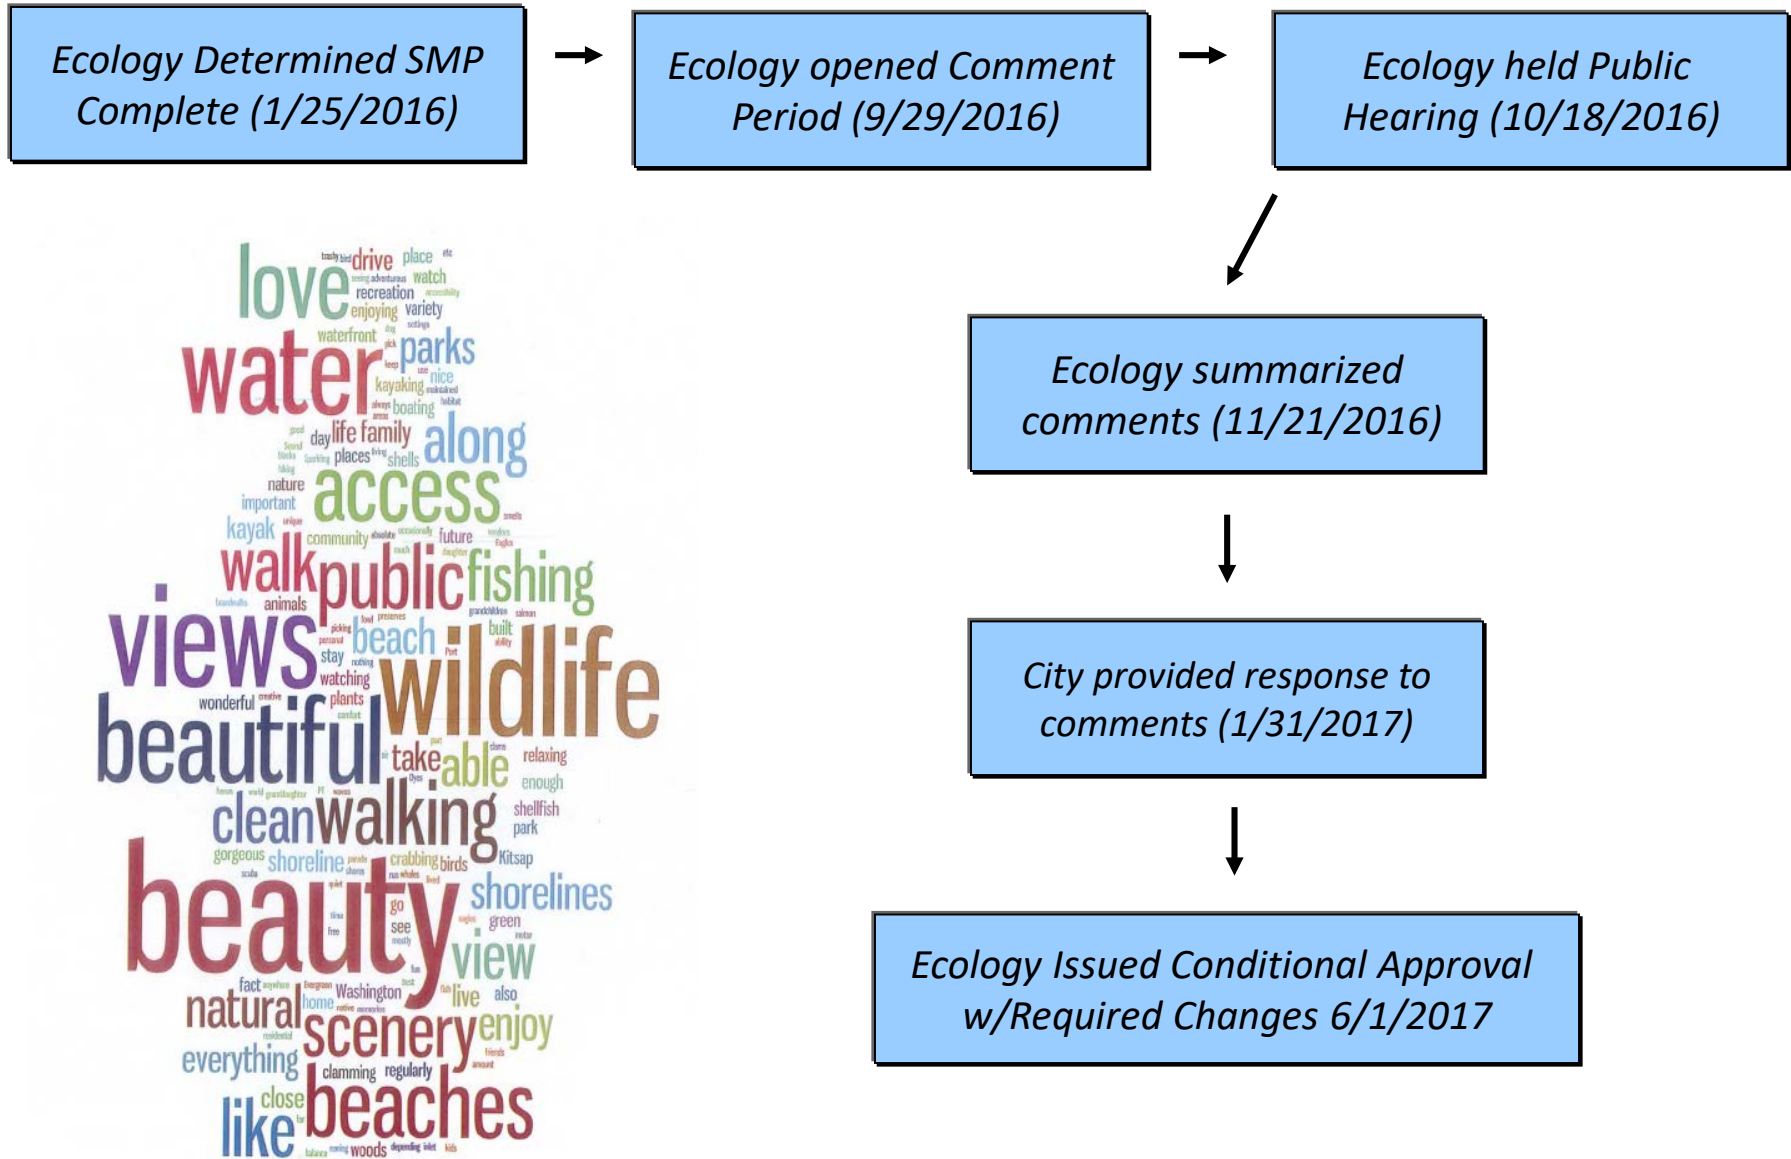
Ecology Determined SMP Complete (1/25/2016)

Ecology opened Comment Period (9/29/2016)

Ecology held Public Hearing (10/18/2016)

Ecology summarized comments (11/21/2016)

City provided response to comments (1/31/2017)

Ecology Issued Conditional Approval w/Required Changes 6/1/2017

love drive place watch recreation enjoying variety waterfront water parks kayaking nice boating day life family along places shells nature access important kayak community future walk public fishing animals views beach built stay watching wildlife wonderful plants beautiful take able relaxing enough clean walking shellfish park gorgeous shoreline crabbing birds Kitsap beauty shorelines go see green view fact Washington live also natural home scenery enjoy everything clamming regularly close like beaches woods